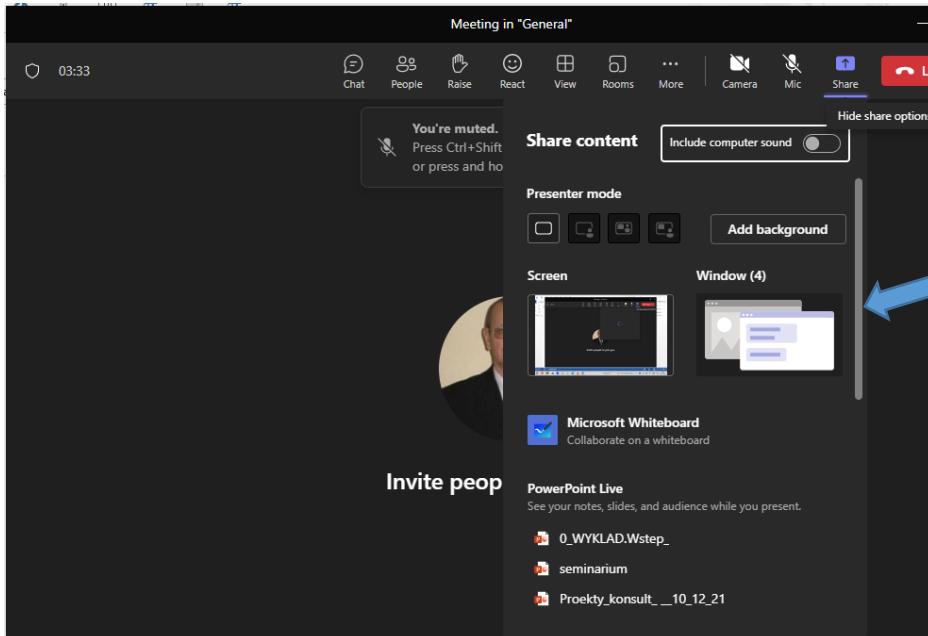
Meeting in "General"

03:33

Chat People Raise React View Rooms More Camera Mic Share L

Hide share options

You're muted.
Press Ctrl+Shift
or press and ho

Share content

Include computer sound

Presenter mode

Add background

Screen

Window (4)

Microsoft Whiteboard
Collaborate on a whiteboard

PowerPoint Live
See your notes, slides, and audience while you present.

0_WYKLAD.Wstep_

seminarium

Proekty_konsult_ __10_12_21

Invite peop